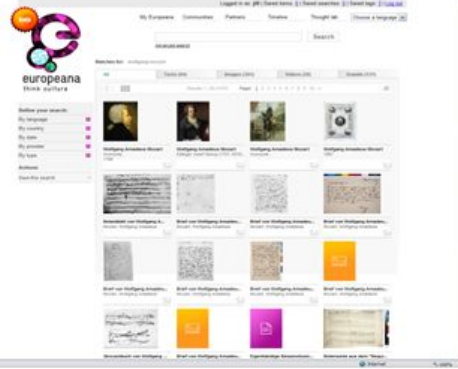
beta

europeana
think culture

Logged in as: jill | Saved items | Saved searches | Saved tags | Log out

My Europeana | Communities | Partners | Timeline | Thought lab | Choose a language

Search

Refine your search
My language
My country
By date
By provider
By type

Actions
Save this search

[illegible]

All | Texts | Images | Videos | Sounds

Page 1 2 3 4 5 6 7 8 9

Wolfgang Amadeus Mozart

Wolfgang Amadeus Mozart

Wolfgang Amadeus Mozart

Wolfgang Amadeus Mozart

Brief von Wolfgang Amadeus Mozart

Brief von Wolfgang Amadeus Mozart

Brief von Wolfgang Amadeus Mozart

Brief von Wolfgang Amadeus Mozart

Brief von Wolfgang Amadeus Mozart

Brief von Wolfgang Amadeus Mozart

Brief von Wolfgang Amadeus Mozart

Brief von Wolfgang Amadeus Mozart

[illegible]

Internet